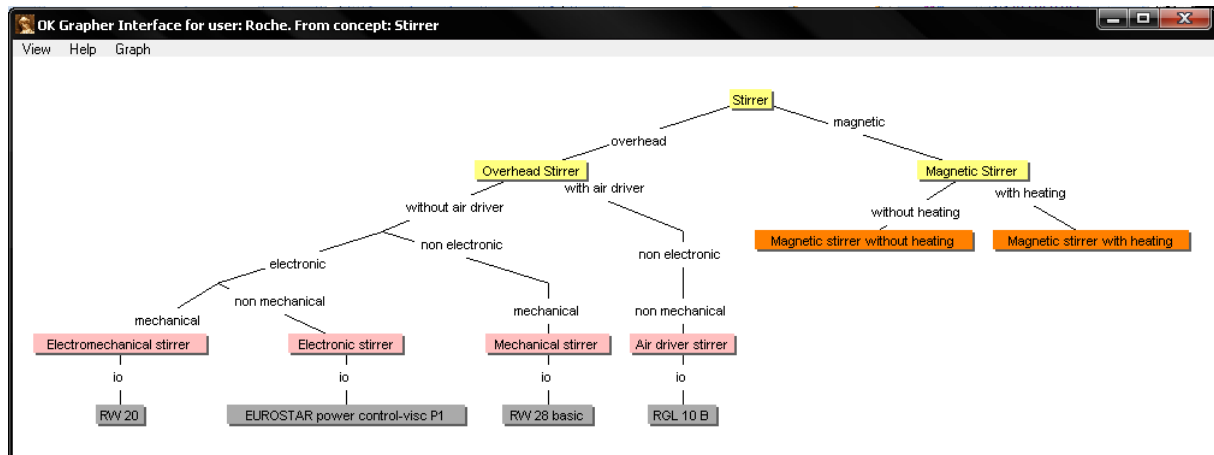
OK Grapher Interface for user: Roche. From concept: Stirrer

View Help Graph

Stirrer

overhead

magnetic

Overhead Stirrer

with air driver

Magnetic Stirrer

without air driver

without heating

with heating

Magnetic stirrer without heating

Magnetic stirrer with heating

electronic

non electronic

non electronic

mechanical

non mechanical

mechanical

non mechanical

Electromechanical stirrer

Electronic stirrer

Mechanical stirrer

Air driver stirrer

io

io

io

io

RW 20

EUROSTAR power control-visc P1

RW 28 basic

RGL 10 B